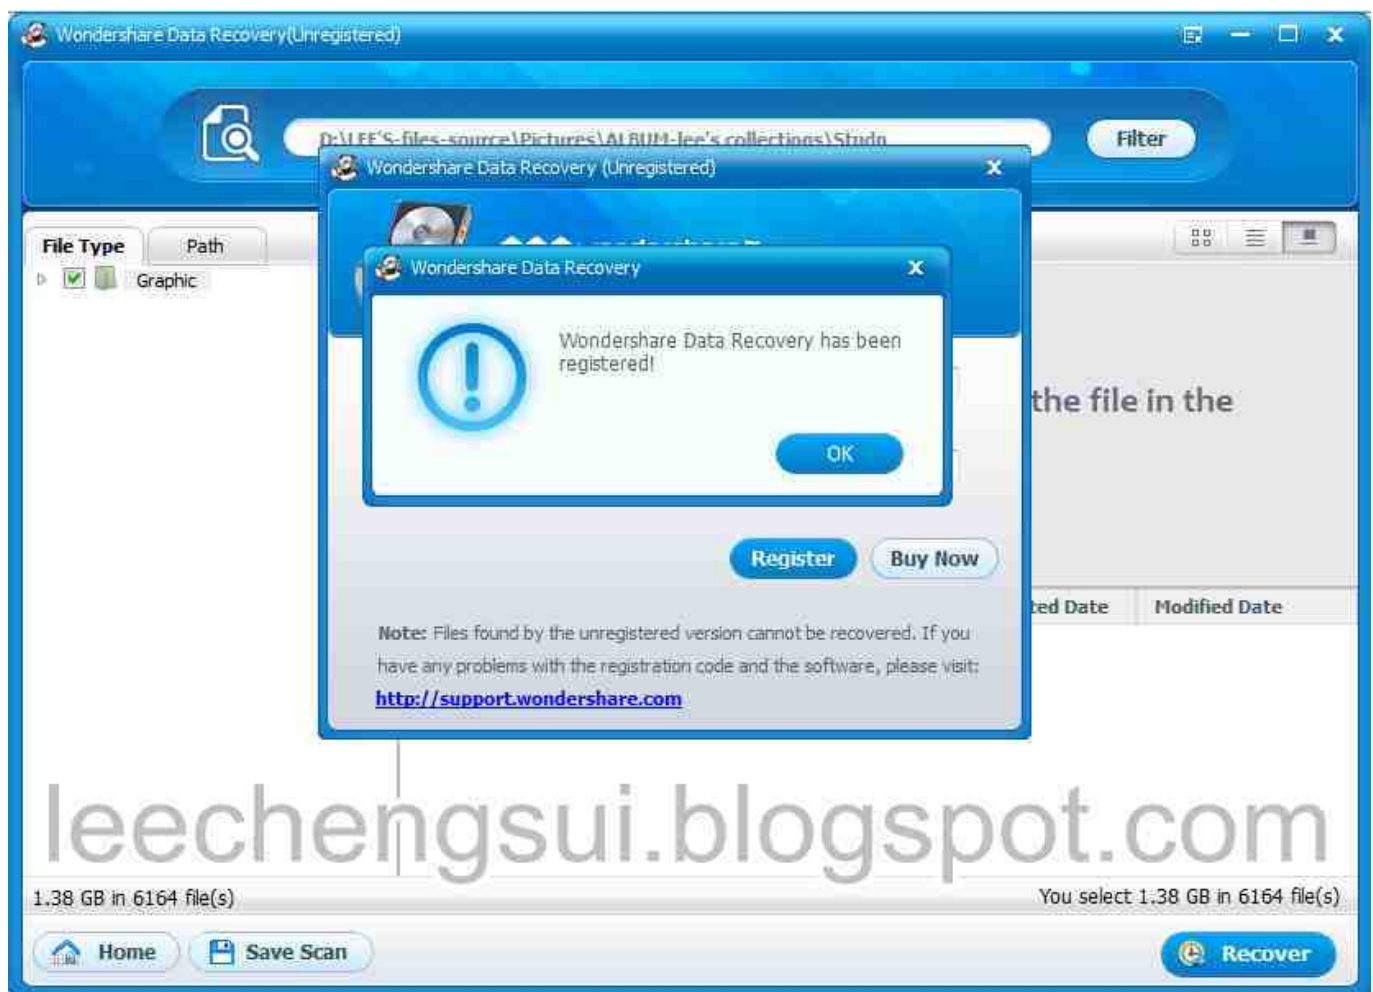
Wondershare Data Recovery(Unregistered)

D:\LEE'S-files-source\Pictures\ALBUM-lee's collections\Studo

Filter

File Type
Path
Graphic

Wondershare Data Recovery (Unregistered)

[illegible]

Wondershare Data Recovery

Wondershare Data Recovery has been registered!

OK

the file in the

Register
Buy Now

ted Date
Modified Date

Note: Files found by the unregistered version cannot be recovered. If you have any problems with the registration code and the software, please visit: http://support.wondershare.com

leechengsui.blogspot.com

1.38 GB in 6164 file(s)
You select 1.38 GB in 6164 file(s)

Home
Save Scan
Recover